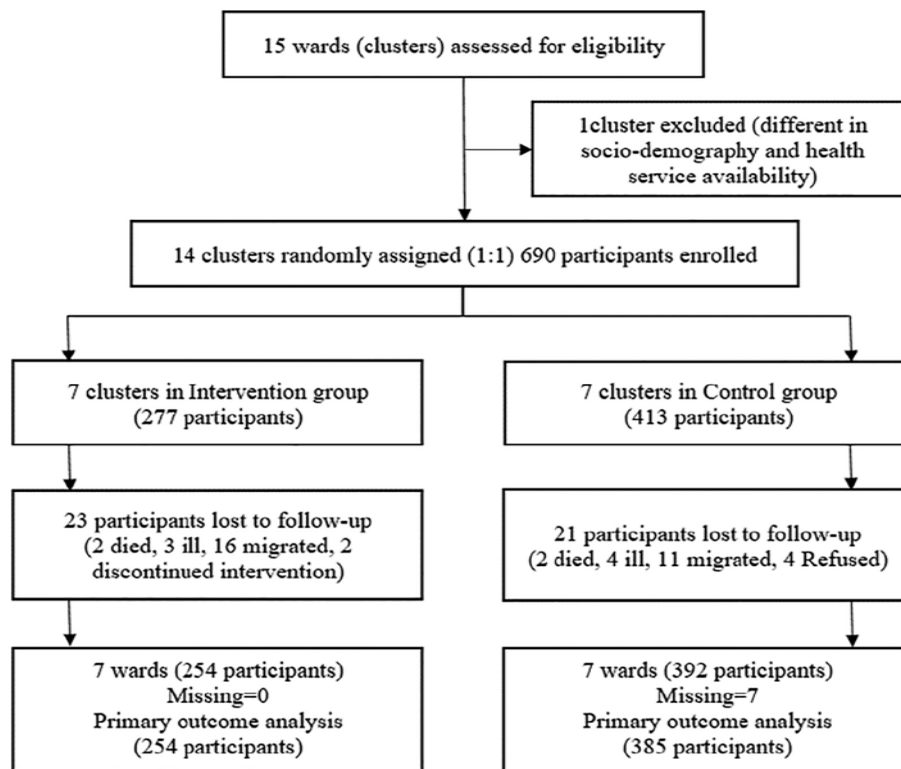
15 wards (clusters) assessed for eligibility

1cluster excluded (different in socio-demography and health service availability)

14 clusters randomly assigned (1:1) 690 participants enrolled

7 clusters in Intervention group (277 participants)

7 clusters in Control group (413 participants)

23 participants lost to follow-up (2 died, 3 ill, 16 migrated, 2 discontinued intervention)

21 participants lost to follow-up (2 died, 4 ill, 11 migrated, 4 Refused)

7 wards (254 participants)
Missing=0
Primary outcome analysis (254 participants)

7 wards (392 participants)
Missing=7
Primary outcome analysis (385 participants)